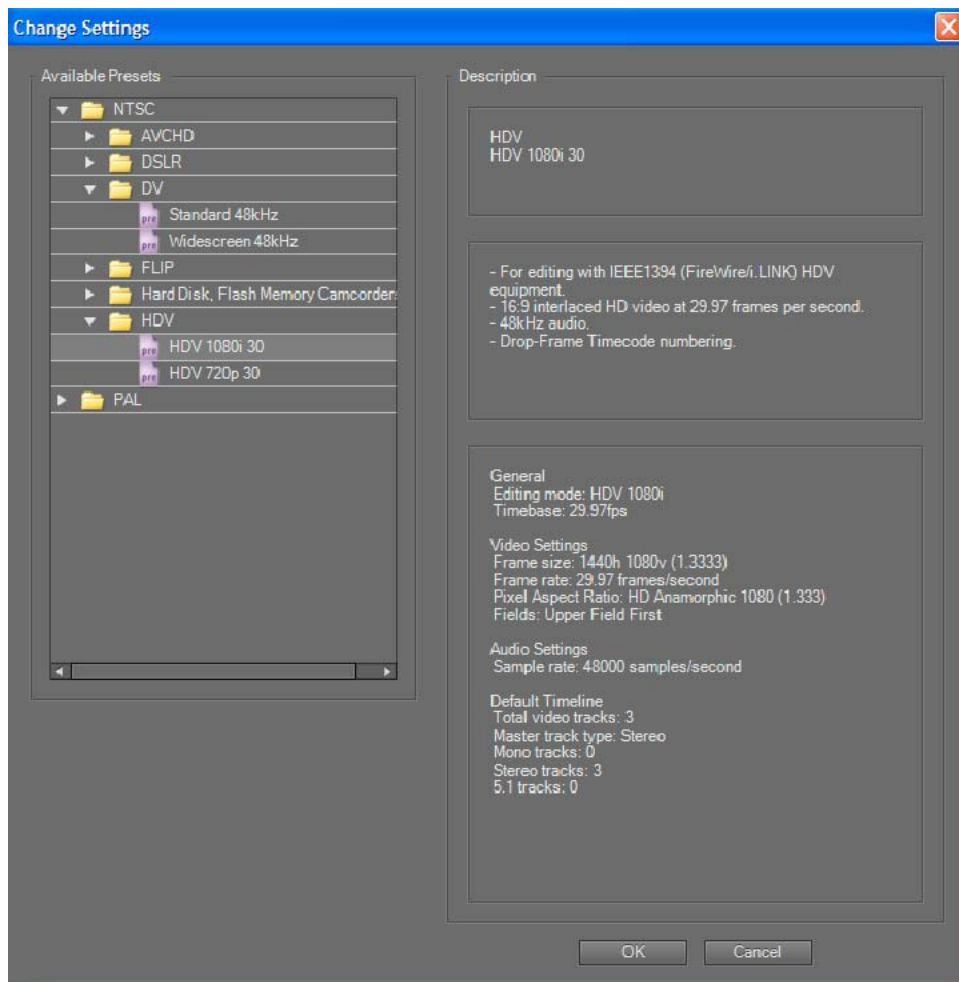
Change Settings

Available Presets

NTSC
AVCHD
DSLR
DV
pre Standard 48kHz
pre Widescreen 48kHz
FLIP
Hard Disk, Flash Memory Camcorders
HDV
pre HDV 1080i 30
pre HDV 720p 30
PAL

Description

HDV
HDV 1080i 30

- For editing with IEEE1394 (FireWire/i.LINK) HDV equipment.
- 16:9 interlaced HD video at 29.97 frames per second.
- 48kHz audio.
- Drop-Frame Timecode numbering.

General
Editing mode: HDV 1080i
Timebase: 29.97fps

Video Settings
Frame size: 1440h 1080v (1.3333)
Frame rate: 29.97 frames/second
Pixel Aspect Ratio: HD Anamorphic 1080 (1.333)
Fields: Upper Field First

Audio Settings
Sample rate: 48000 samples/second

Default Timeline
Total video tracks: 3
Master track type: Stereo
Mono tracks: 0
Stereo tracks: 3
5.1 tracks: 0

OK
Cancel